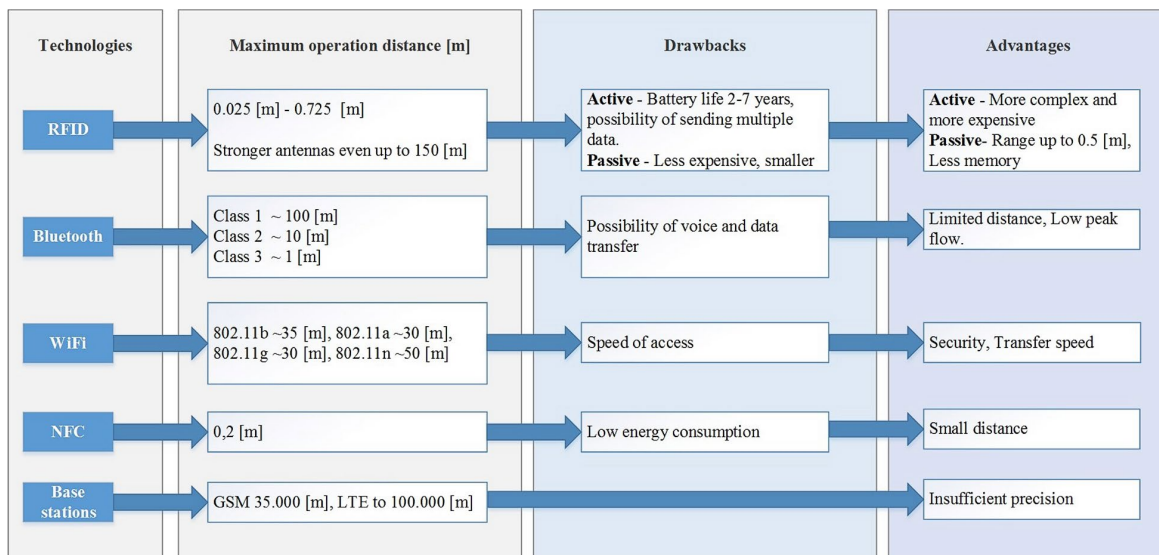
| Technologies | Maximum operation distance [m] | Drawbacks | Advantages |
|---|---|---|---|
| RFID | 0.025 [m] - 0.725 [m] Stronger antennas even up to 150 [m] | **Active** - Battery life 2-7 years, possibility of sending multiple data. **Passive** - Less expensive, smaller | **Active** - More complex and more expensive **Passive**- Range up to 0.5 [m], Less memory |
| Bluetooth | Class 1 ~ 100 [m] Class 2 ~ 10 [m] Class 3 ~ 1 [m] | Possibility of voice and data transfer | Limited distance, Low peak flow. |
| WiFi | 802.11b ~35 [m], 802.11a ~30 [m], 802.11g ~30 [m], 802.11n ~50 [m] | Speed of access | Security, Transfer speed |
| NFC | 0,2 [m] | Low energy consumption | Small distance |
| Base stations | GSM 35.000 [m], LTE to 100.000 [m] | | Insufficient precision |